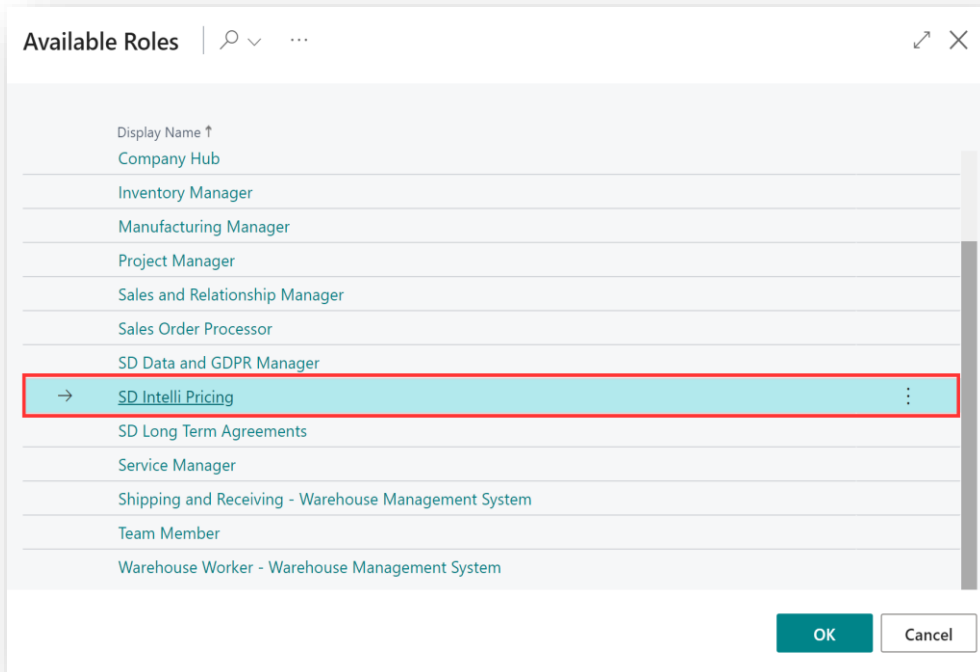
Available Roles

Display Name ↑
Company Hub
Inventory Manager
Manufacturing Manager
Project Manager
Sales and Relationship Manager
Sales Order Processor
SD Data and GDPR Manager
SD Intelli Pricing
SD Long Term Agreements
Service Manager
Shipping and Receiving - Warehouse Management System
Team Member
Warehouse Worker - Warehouse Management System

OK
Cancel